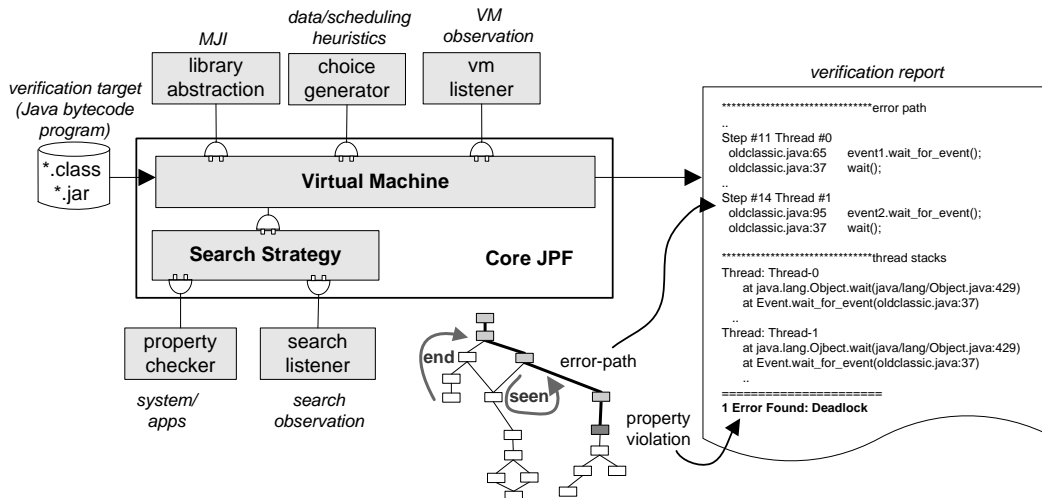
MJI
library abstraction

data/scheduling heuristics
choice generator

VM observation
vm listener

verification target (Java bytecode program)

*.class
*.jar

Virtual Machine

Search Strategy

Core JPF

property checker

system/ apps

search listener

search observation

end

seen

error-path

property violation

verification report

******************************error path
..
Step #11 Thread #0
oldclassic.java:65 event1.wait_for_event();
oldclassic.java:37 wait();
..
Step #14 Thread #1
oldclassic.java:95 event2.wait_for_event();
oldclassic.java:37 wait();

******************************thread stacks
Thread: Thread-0
at java.lang.Object.wait(java/lang/Object.java:429)
at Event.wait_for_event(oldclassic.java:37)
..
Thread: Thread-1
at java.lang.Ojbect.wait(java/lang/Object.java:429)
at Event.wait_for_event(oldclassic.java:37)
..
======================
1 Error Found: Deadlock